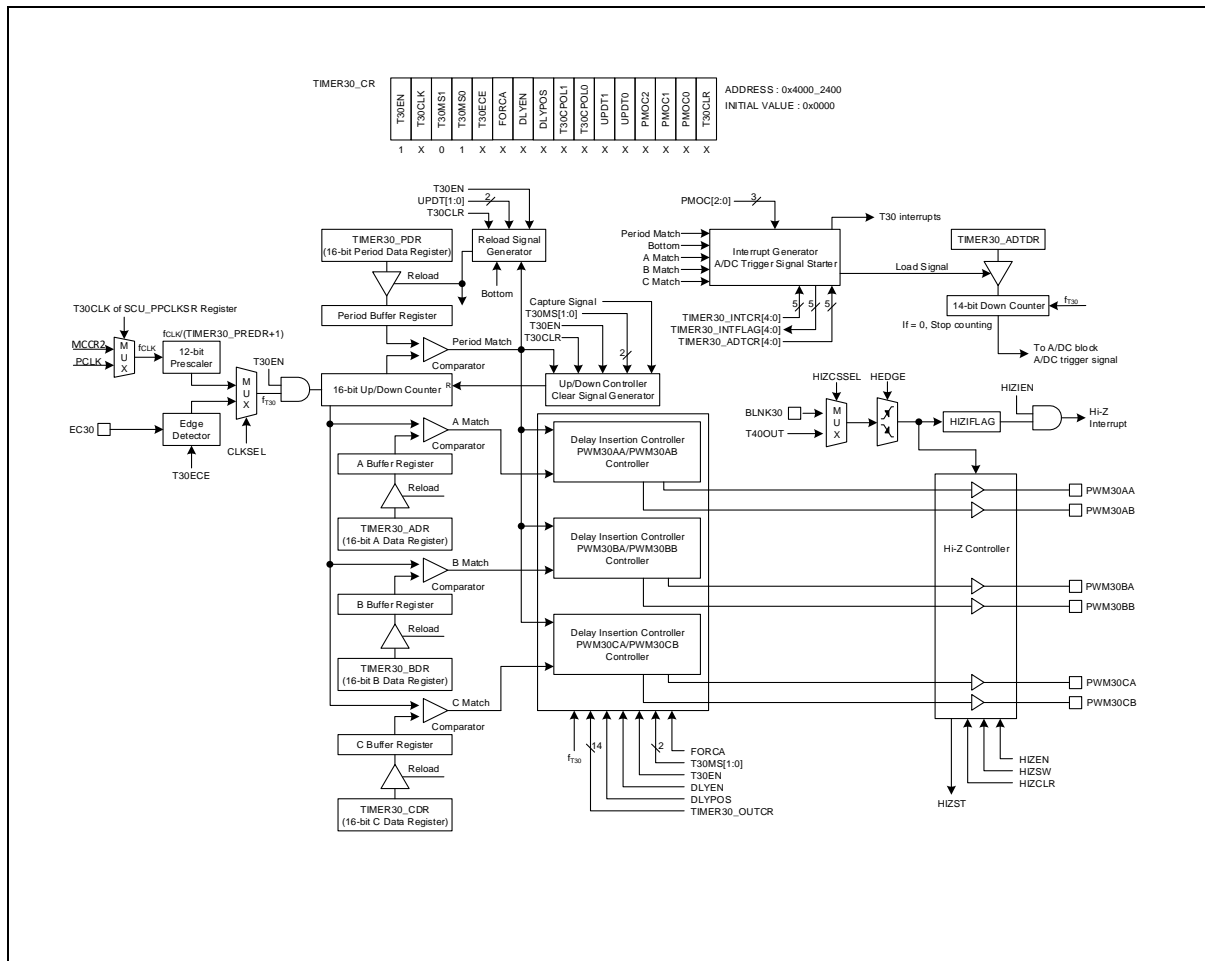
TIMER30_CR

| T30EN | T30CLK | T30MS1 | T30MS0 | T30ECE | FORCA | DLYEN | DLYPOS | T30CPOL1 | T30CPOL0 | UPDT1 | UPDT0 | PMOC2 | PMOC1 | PMOC0 | T30CLR |
|---|---|---|---|---|---|---|---|---|---|---|---|---|---|---|---|
| 1 | X | 0 | 1 | X | X | X | X | X | X | X | X | X | X | X | X |

ADDRESS : 0x4000_2400
INITIAL VALUE : 0x0000

T30EN
UPDT[1:0]
2
T30CLR
Reload Signal Generator
Bottom

TIMER30_PDR
(16-bit Period Data Register)
Reload
Period Buffer Register

T30CLK of SCU_PPCLKSR Register
MCCR2
PCLK
M U X
$f_{CLK}$
$f_{CLK}$/(TIMER30_PREDR+1)
12-bit Prescaler
M U X
T30EN
$f_{T30}$
EC30
Edge Detector
T30ECE
CLKSEL

Period Match
Comparator
16-bit Up/Down Counter
R

Capture Signal
T30MS[1:0]
T30EN
T30CLR
2
Up/Down Controller
Clear Signal Generator

PMOC[2:0]
3
T30 interrupts
Period Match
Bottom
A Match
B Match
C Match
Interrupt Generator
A/DC Trigger Signal Starter
Load Signal
TIMER30_ADTDR
14-bit Down Counter
$f_{T30}$
If = 0, Stop counting
To A/DC block
A/DC trigger signal
5 5 5
TIMER30_INTCR[4:0]
TIMER30_INTFLAG[4:0]
TIMER30_ADTCR[4:0]

A Match
Comparator
A Buffer Register
Reload
TIMER30_ADR
(16-bit A Data Register)

B Match
Comparator
B Buffer Register
Reload
TIMER30_BDR
(16-bit B Data Register)

C Match
Comparator
C Buffer Register
Reload
TIMER30_CDR
(16-bit C Data Register)

Delay Insertion Controller
PWM30AA/PWM30AB
Controller

Delay Insertion Controller
PWM30BA/PWM30BB
Controller

Delay Insertion Controller
PWM30CA/PWM30CB
Controller

$f_{T30}$
14
2
FORCA
T30MS[1:0]
T30EN
DLYEN
DLYPOS
TIMER30_OUTCR

HIZCSSEL
HEDGE
BLNK30
T40OUT
M U X
HIZIFLAG
HIZIEN
Hi-Z Interrupt

Hi-Z Controller
PWM30AA
PWM30AB
PWM30BA
PWM30BB
PWM30CA
PWM30CB

HIZST
HIZEN
HIZSW
HIZCLR